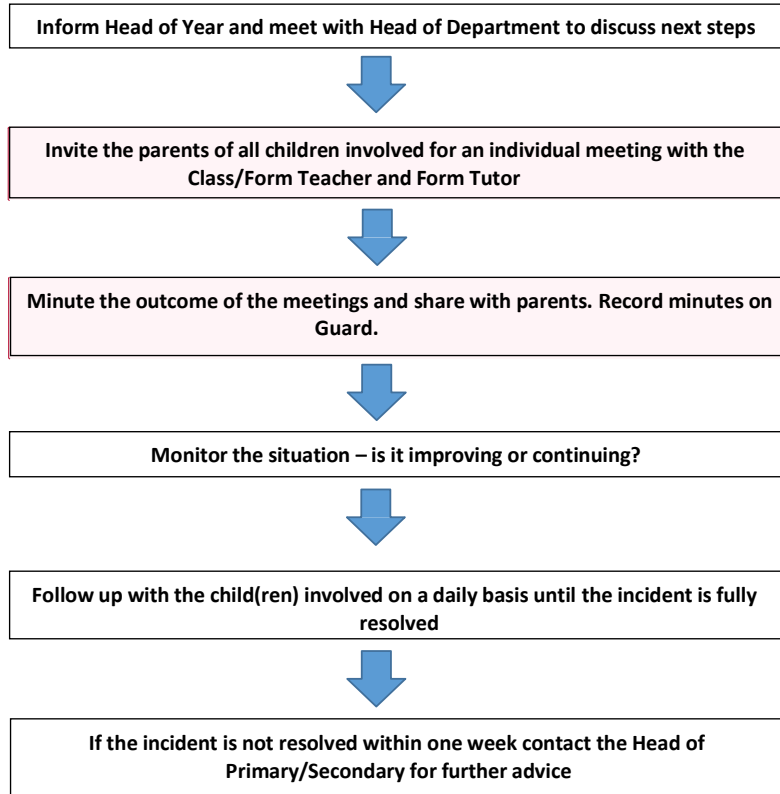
Inform Head of Year and meet with Head of Department to discuss next steps

Invite the parents of all children involved for an individual meeting with the Class/Form Teacher and Form Tutor

Minute the outcome of the meetings and share with parents. Record minutes on Guard.

Monitor the situation – is it improving or continuing?

Follow up with the child(ren) involved on a daily basis until the incident is fully resolved

If the incident is not resolved within one week contact the Head of Primary/Secondary for further advice